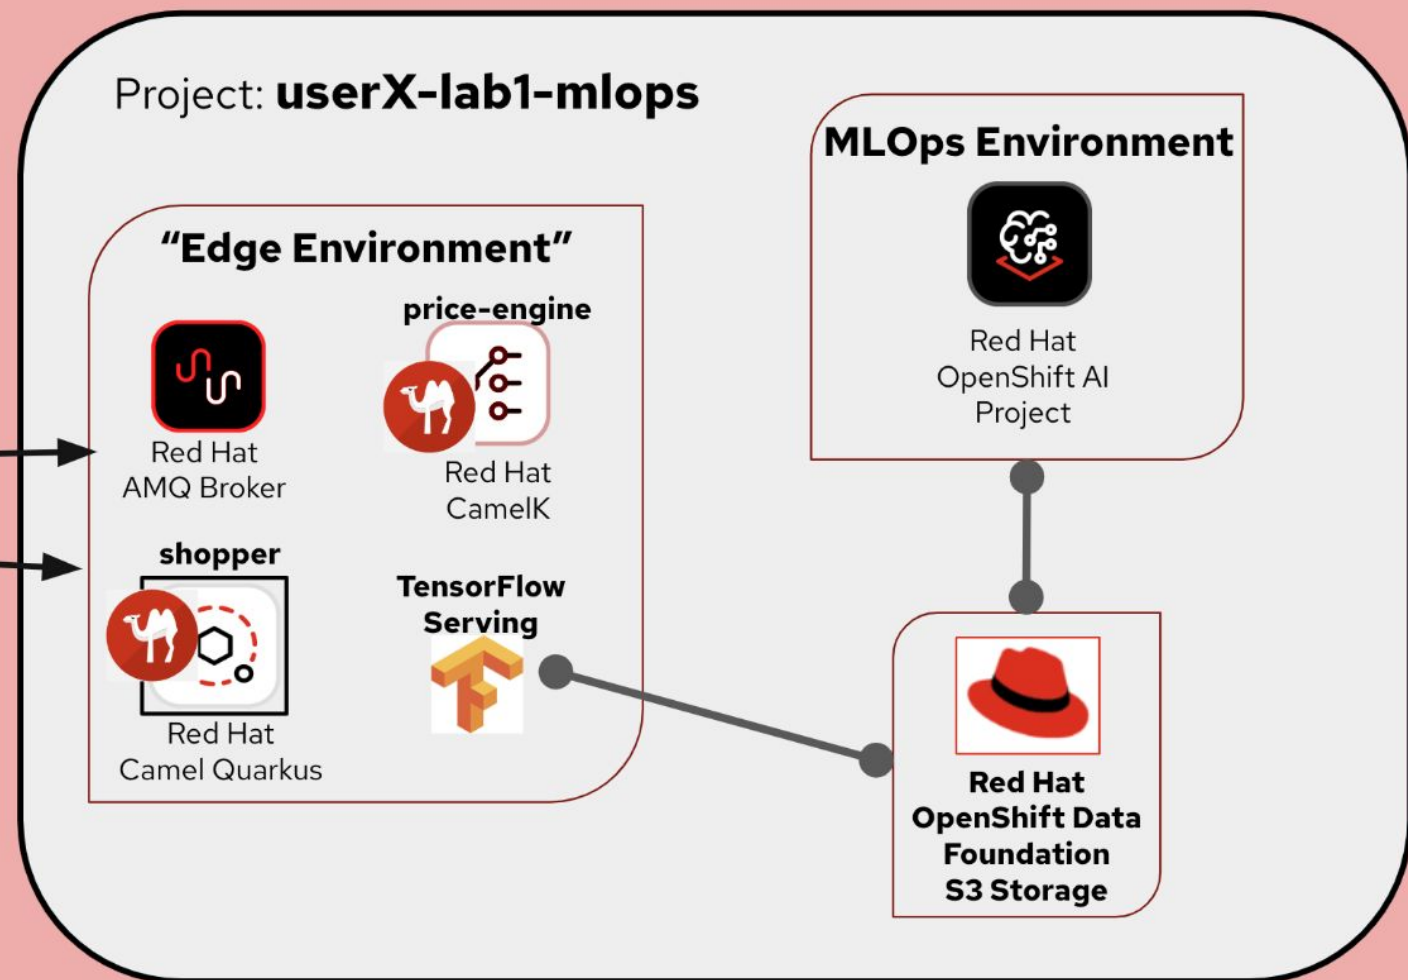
Project: **userX-lab1-mlops**

MLOps Environment

Red Hat OpenShift AI Project

"Edge Environment"

price-engine

Red Hat AMQ Broker

Red Hat CamelK

shopper

TensorFlow Serving

Red Hat Camel Quarkus

Red Hat OpenShift Data Foundation S3 Storage